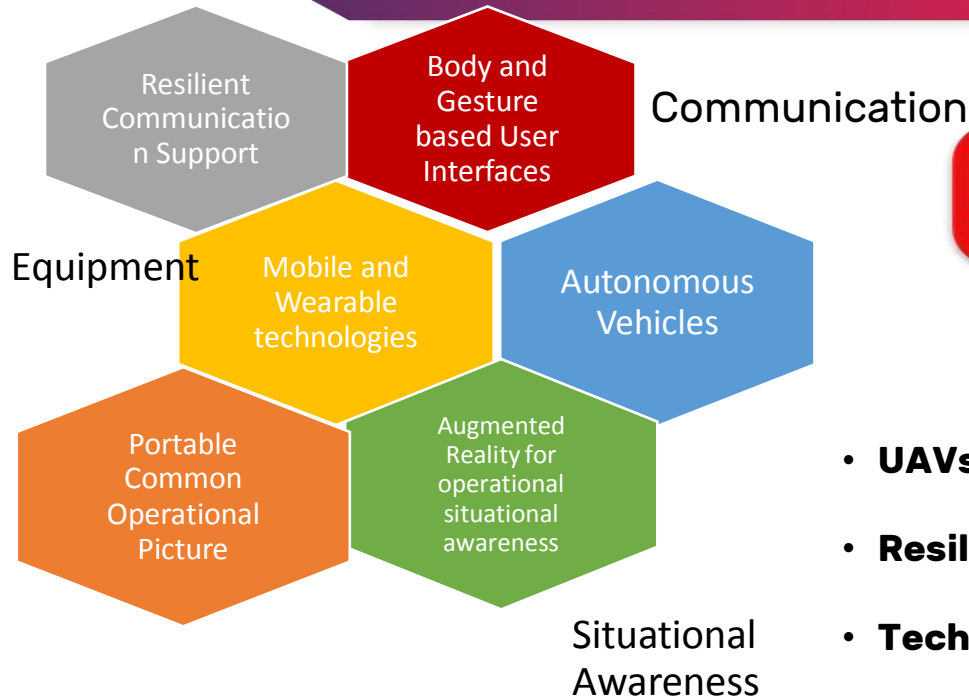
Resilient Communication Support

Body and Gesture based User Interfaces

Communication

Equipment

Mobile and Wearable technologies

Autonomous Vehicles

Portable Common Operational Picture

Augmented Reality for operational situational awareness

Situational Awareness

• UAVs

• Resil

• Tech